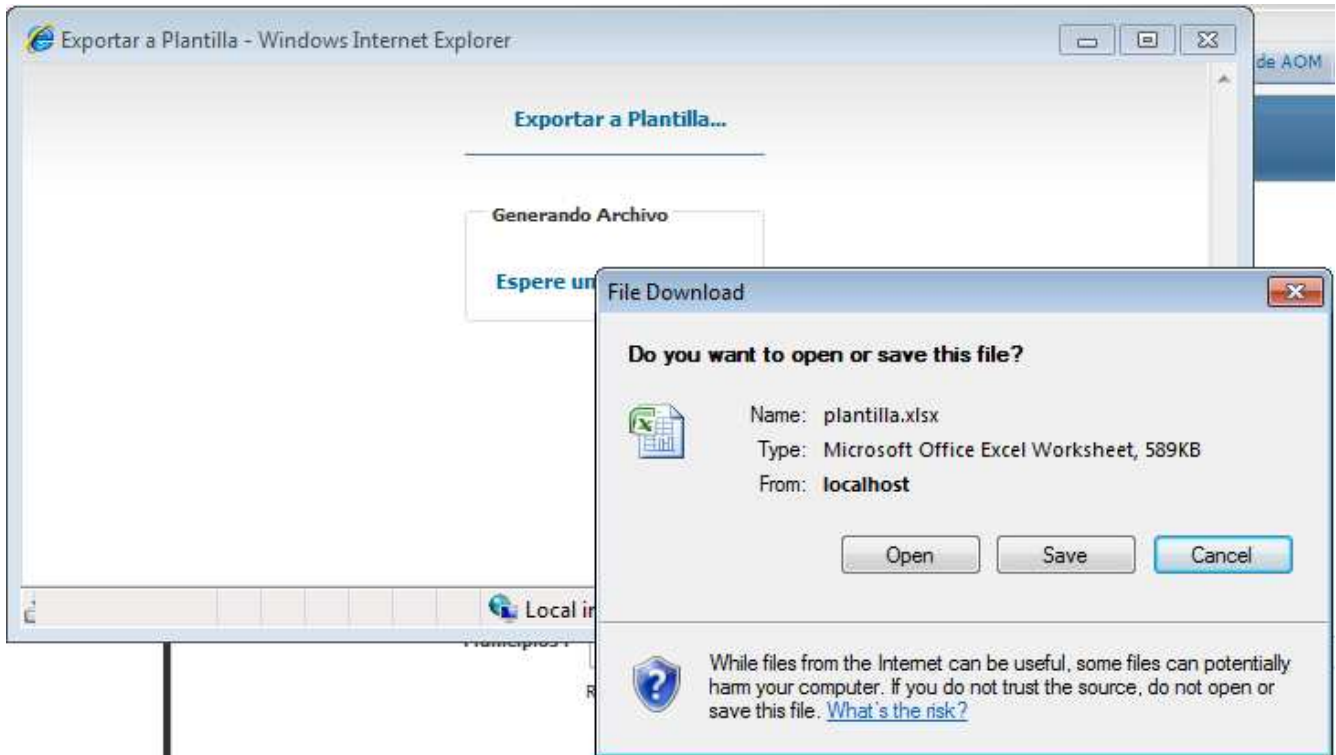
Exportar a Plantilla - Windows Internet Explorer

de AOM

Exportar a Plantilla...

Generando Archivo

Espere un

Local in

File Download

Do you want to open or save this file?

Name: plantilla.xlsx
Type: Microsoft Office Excel Worksheet, 589KB
From: localhost

Open
Save
Cancel

While files from the Internet can be useful, some files can potentially harm your computer. If you do not trust the source, do not open or save this file. What's the risk?